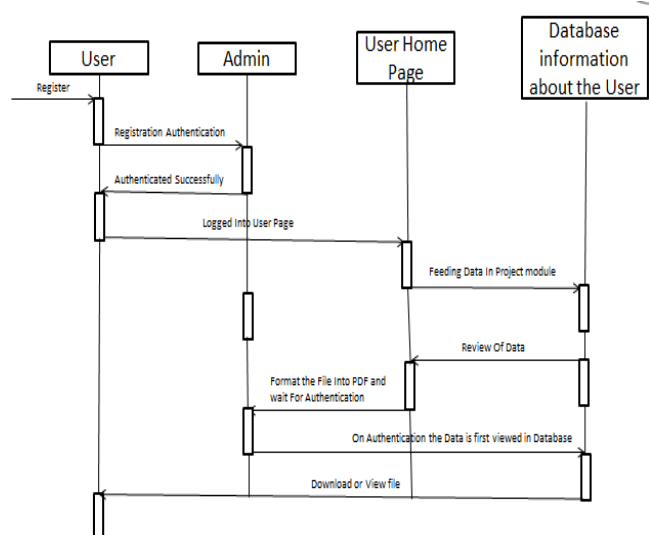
User

Admin

User Home Page

Database information about the User

Register

Registration Authentication

Authenticated Successfully

Logged Into User Page

Feeding Data In Project module

Review Of Data

Format the File Into PDF and wait For Authentication

On Authentication the Data is first viewed in Database

Download or View file